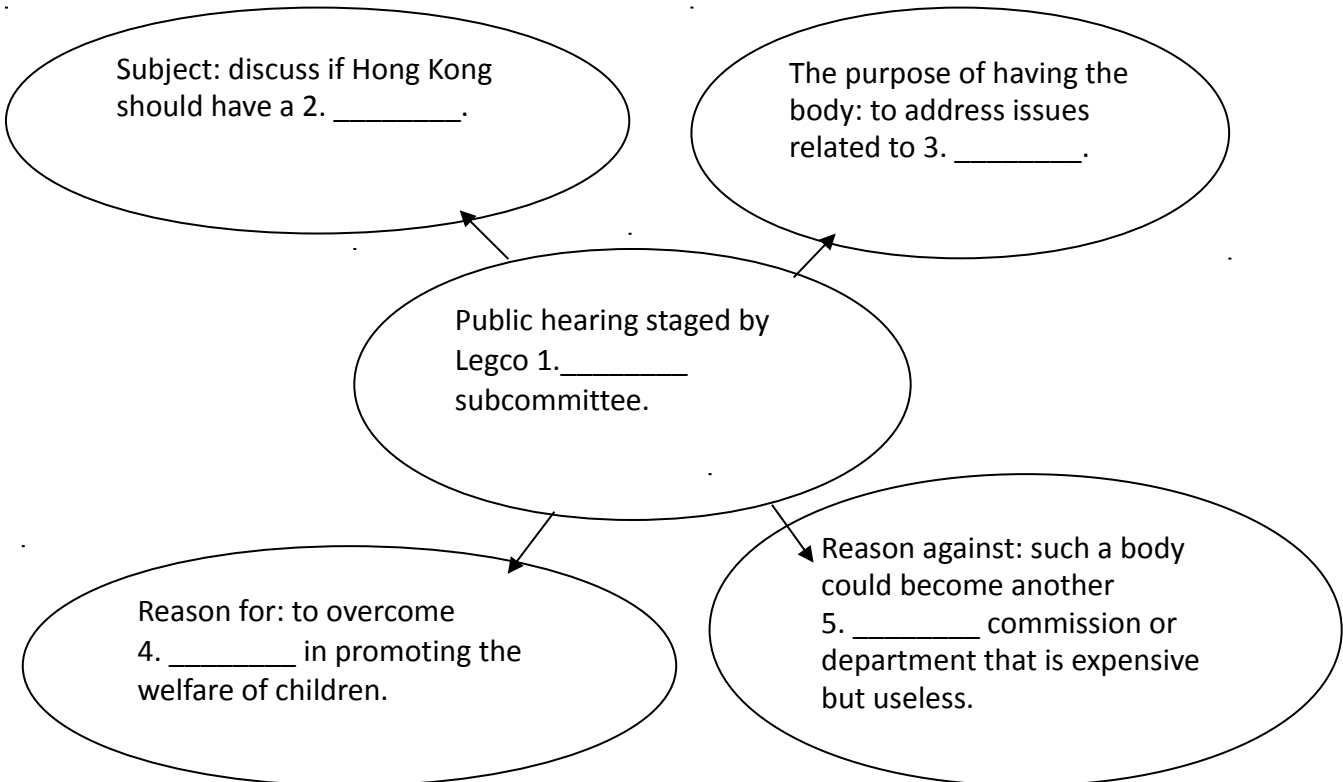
Subject: discuss if Hong Kong should have a 2. ________.

The purpose of having the body: to address issues related to 3. ________.

Public hearing staged by Legco 1.________ subcommittee.

Reason for: to overcome 4. ________ in promoting the welfare of children.

Reason against: such a body could become another 5. ________ commission or department that is expensive but useless.